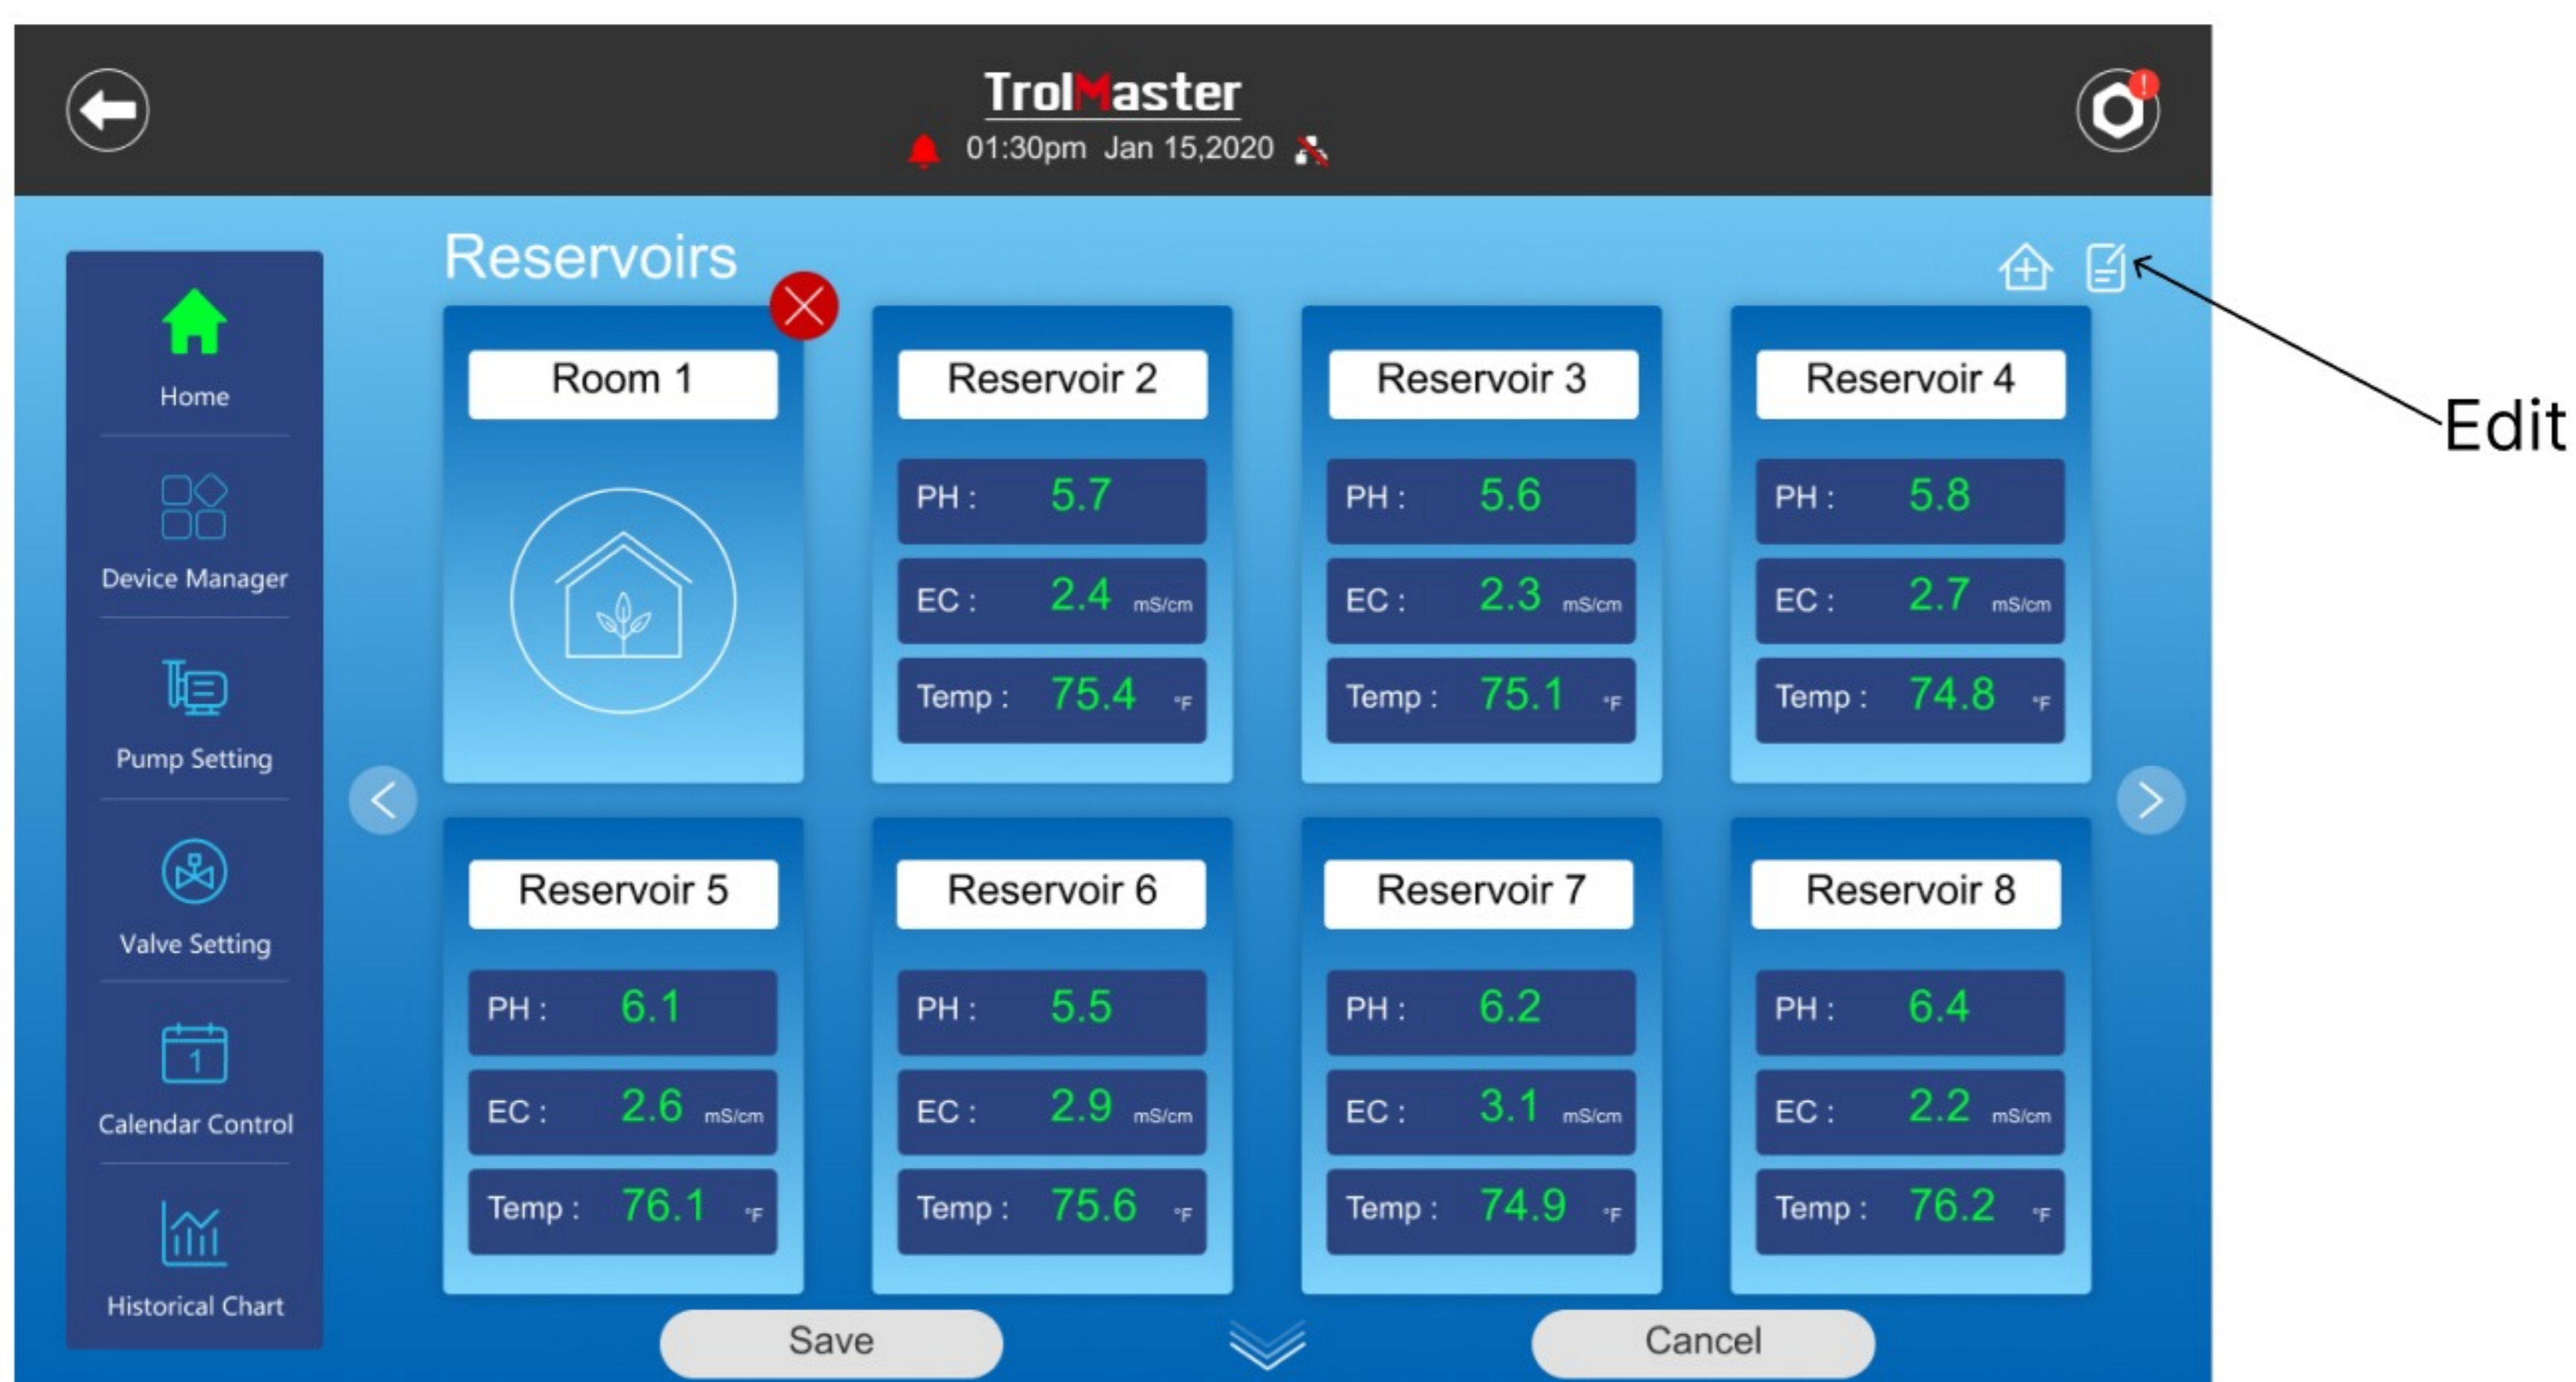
TrolMaster
01:30pm Jan 15,2020

Home
Device Manager
Pump Setting
Valve Setting
1
Calendar Control
Historical Chart

Reservoirs

Edit

Room 1

Reservoir 2
PH : 5.7
EC : 2.4 mS/cm
Temp : 75.4 °F

Reservoir 3
PH : 5.6
EC : 2.3 mS/cm
Temp : 75.1 °F

Reservoir 4
PH : 5.8
EC : 2.7 mS/cm
Temp : 74.8 °F

Reservoir 5
PH : 6.1
EC : 2.6 mS/cm
Temp : 76.1 °F

Reservoir 6
PH : 5.5
EC : 2.9 mS/cm
Temp : 75.6 °F

Reservoir 7
PH : 6.2
EC : 3.1 mS/cm
Temp : 74.9 °F

Reservoir 8
PH : 6.4
EC : 2.2 mS/cm
Temp : 76.2 °F

Save
Cancel